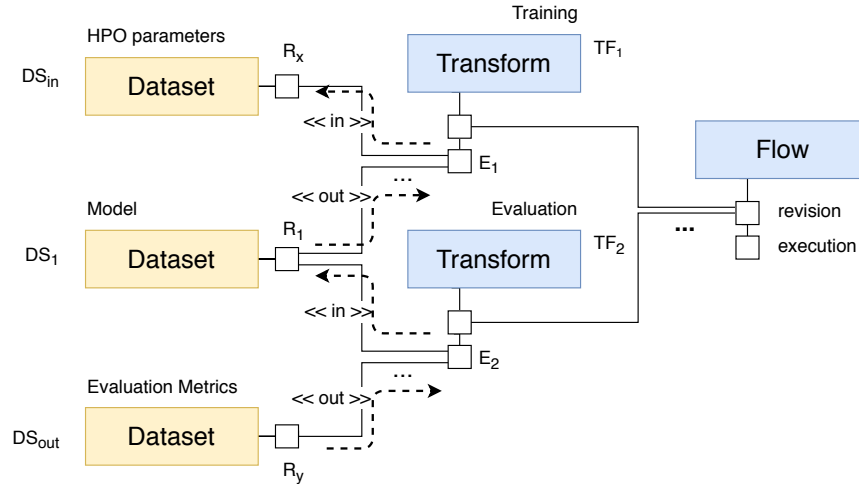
HPO parameters

$DS_{in}$

Dataset

$R_x$

Training

Transform

$TF_1$

<< in >>

$E_1$

...

<< out >>

Model

$DS_1$

Dataset

$R_1$

Evaluation

Transform

$TF_2$

<< in >>

$E_2$

...

<< out >>

Evaluation Metrics

$DS_{out}$

Dataset

$R_y$

Flow

...

revision

execution